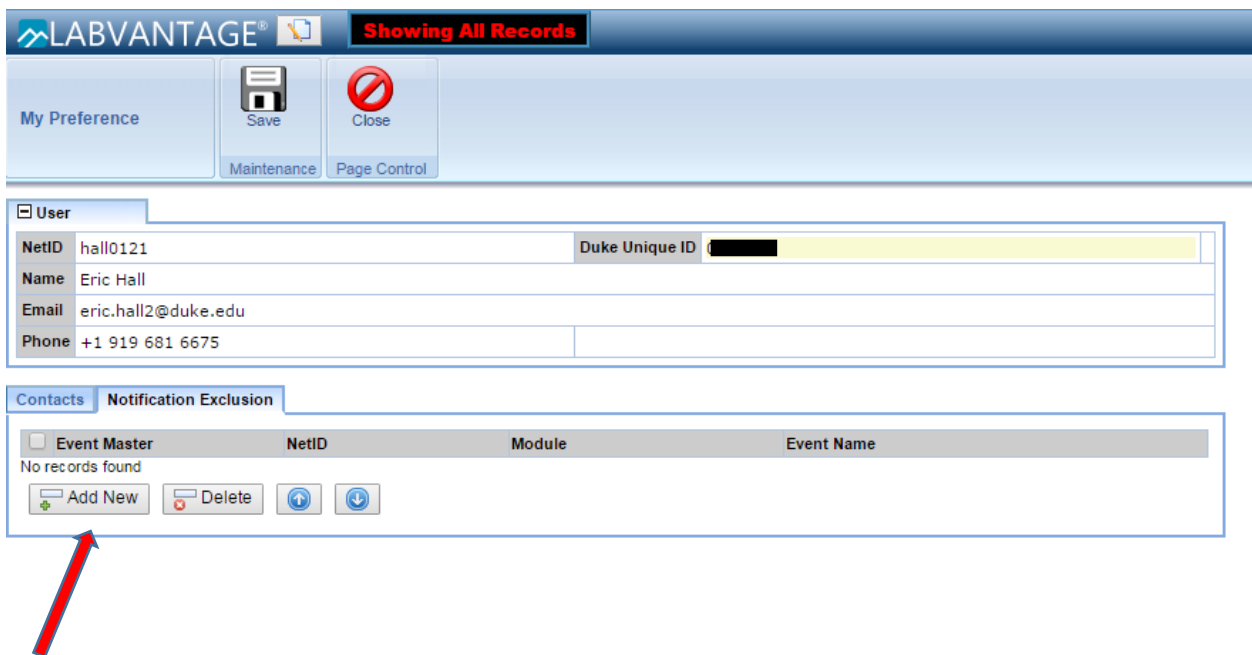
LABVANTAGE®

Showing All Records

My Preference

Save

Close

Maintenance

Page Control

User

| NetID | hall0121 | Duke Unique ID | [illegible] |
|---|---|---|---|
| Name | Eric Hall | | |
| Email | eric.hall2@duke.edu | | |
| Phone | +1 919 681 6675 | | |

Contacts

Notification Exclusion

| Event Master | NetID | Module | Event Name |
|---|---|---|---|

No records found

Add New

Delete